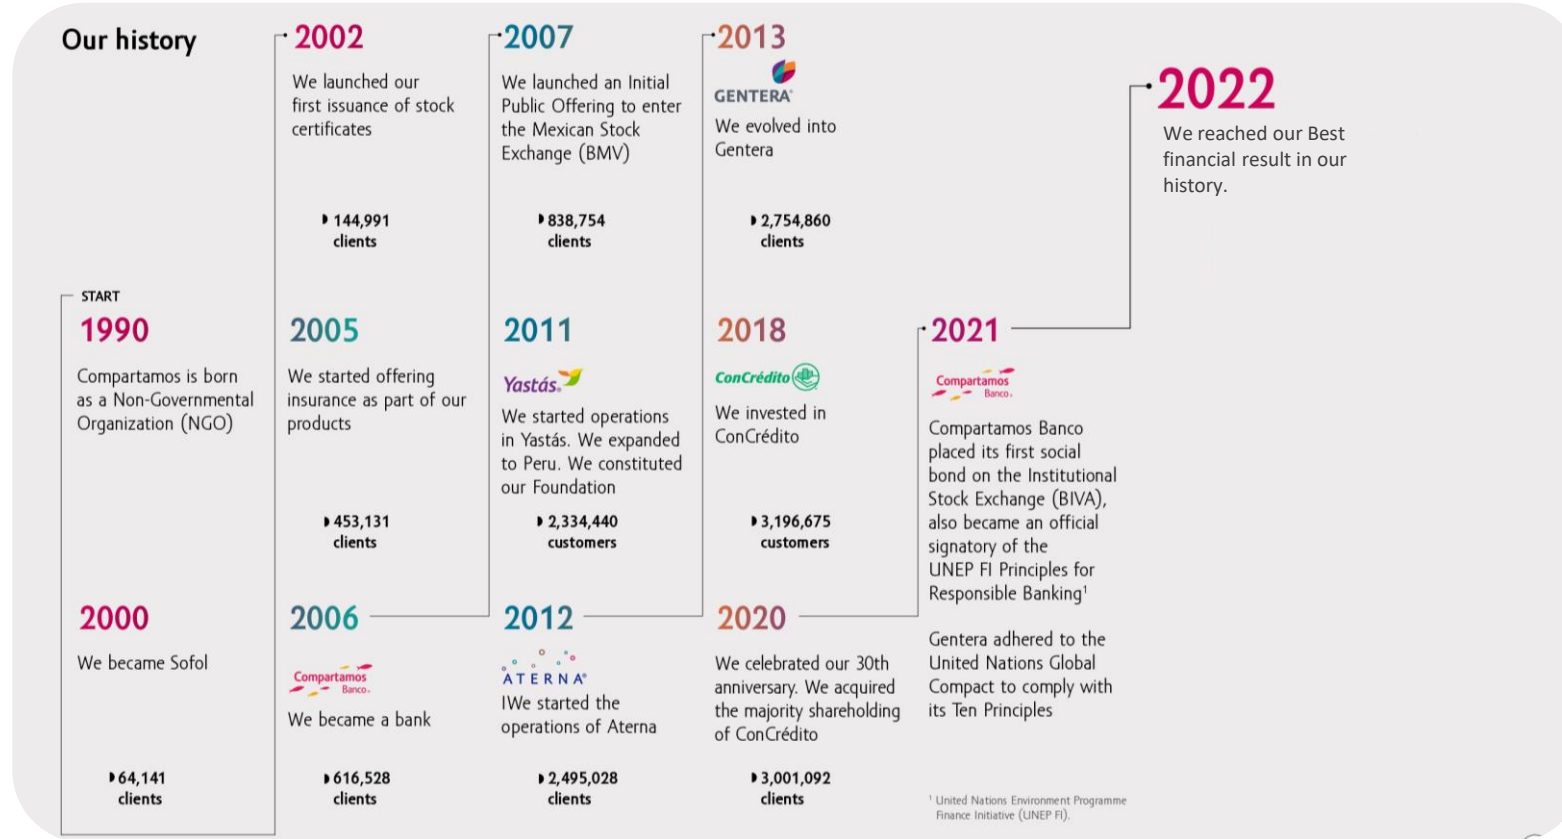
Our history

START

1990

Compartamos is born as a Non-Governmental Organization (NGO)

2000

We became Sofol

64,141 clients

2002

We launched our first issuance of stock certificates

144,991 clients

2005

We started offering insurance as part of our products

453,131 clients

2006

Compartamos Banco

We became a bank

616,528 clients

2007

We launched an Initial Public Offering to enter the Mexican Stock Exchange (BMV)

838,754 clients

2011

Yastás

We started operations in Yastás. We expanded to Peru. We constituted our Foundation

2,334,440 customers

2012

ATERNA

IWe started the operations of Aterna

2,495,028 clients

2013

GENTERA

We evolved into Gentera

2,754,860 clients

2018

ConCrédito

We invested in ConCrédito

3,196,675 customers

2020

We celebrated our 30th anniversary. We acquired the majority shareholding of ConCrédito

3,001,092 clients

2021

Compartamos Banco

Compartamos Banco placed its first social bond on the Institutional Stock Exchange (BIVA), also became an official signatory of the UNEP FI Principles for Responsible Banking¹

Gentera adhered to the United Nations Global Compact to comply with its Ten Principles

¹ United Nations Environment Programme Finance Initiative (UNEP FI).

2022

We reached our Best financial result in our history.